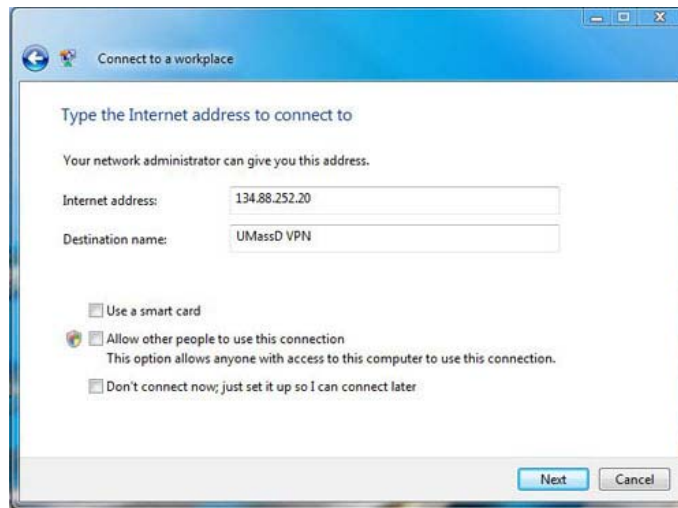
Connect to a workplace

Type the Internet address to connect to

Your network administrator can give you this address.

Internet address: 134.88.252.20

Destination name: UMassD VPN

Use a smart card

Allow other people to use this connection
This option allows anyone with access to this computer to use this connection.

Don't connect now; just set it up so I can connect later

Next Cancel